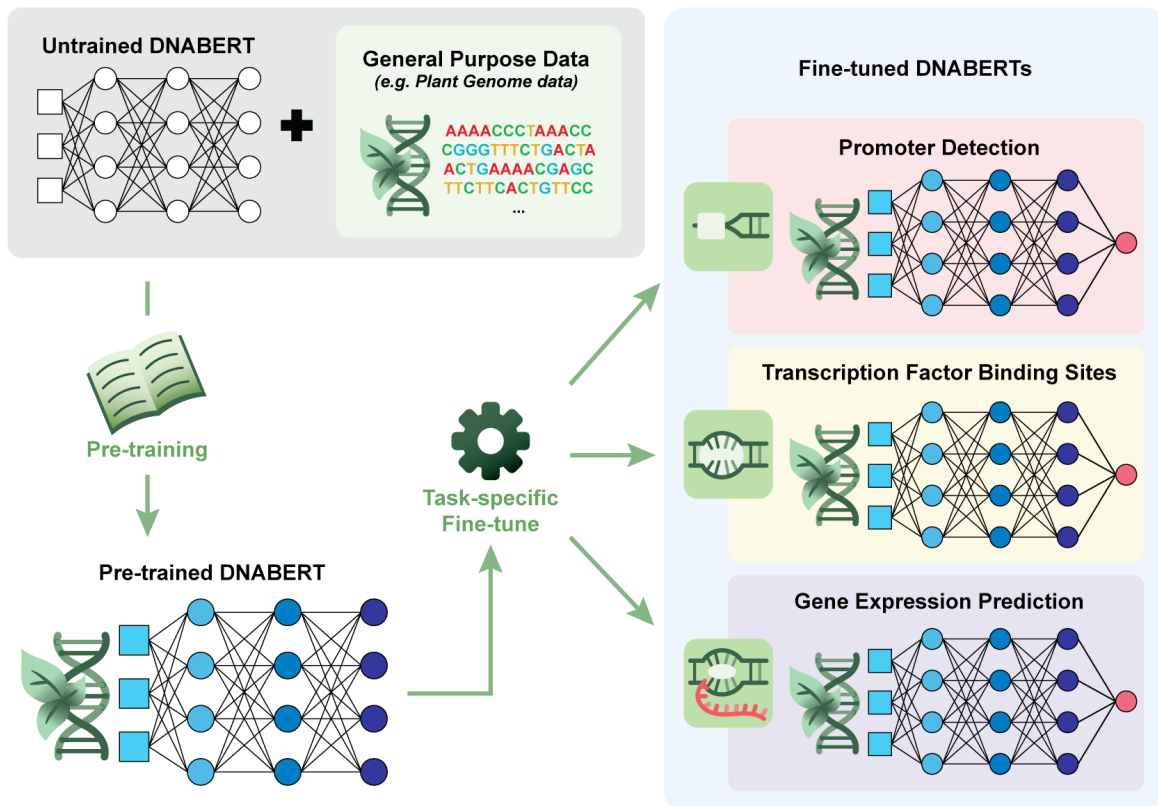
Untrained DNABERT

General Purpose Data
(e.g. Plant Genome data)

AAAACCCTAAACC
CGGGTTTCTGACTA
ACTGAAAACGAGC
TTCTTCACTGTTCC
...

Pre-training

Pre-trained DNABERT

Task-specific Fine-tune

Fine-tuned DNABERTs

Promoter Detection

Transcription Factor Binding Sites

Gene Expression Prediction